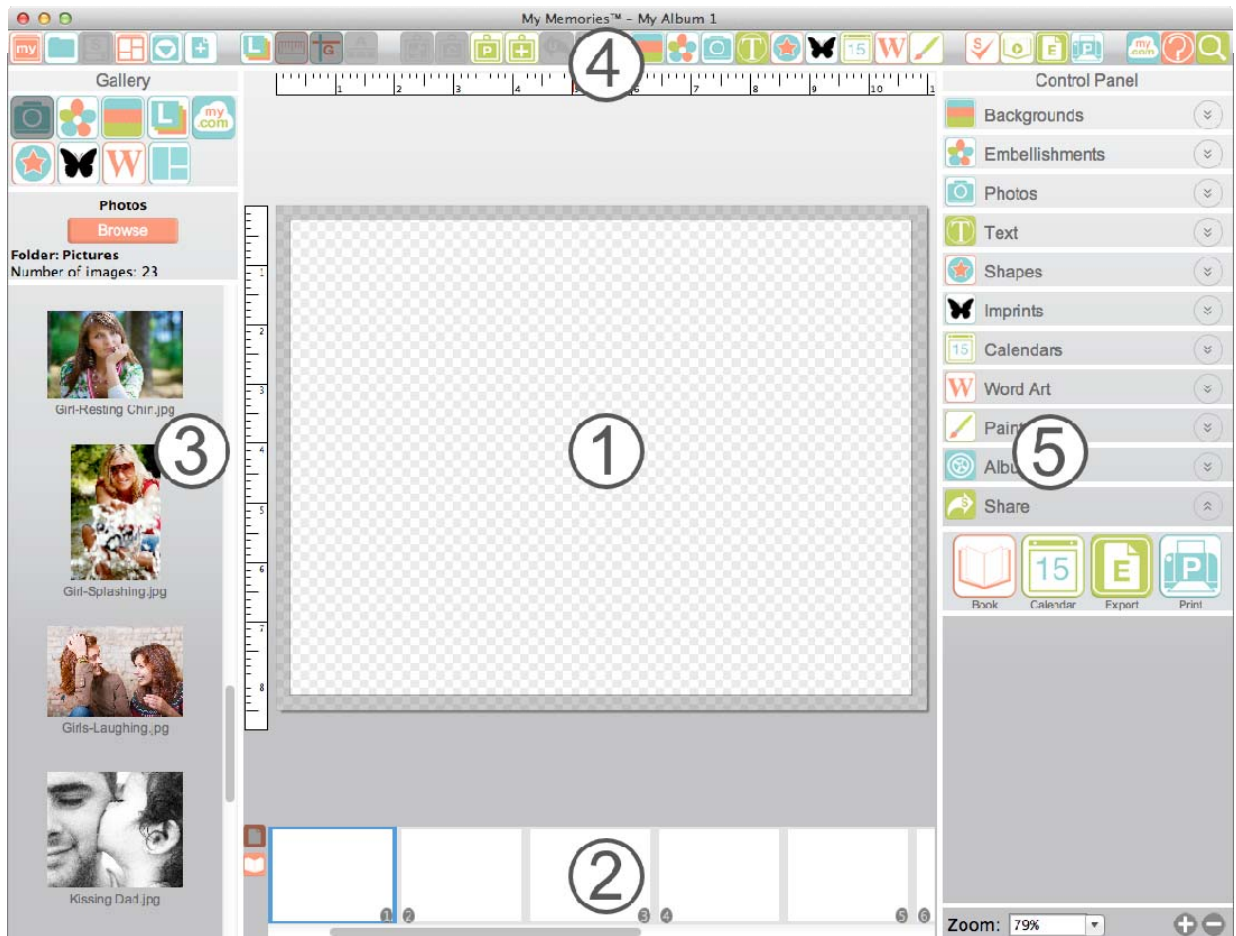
My Memories™ - My Album 1

④

Gallery

my .com

Photos

Browse

Folder: Pictures
Number of images: 23

Girl-Resting Chin.jpg

③

Girl-Splashing.jpg

Girls-Laughing.jpg

Kissing Dad.jpg

1 2 3 4 5 6 7 8 9 10

1 2 3 4 5 6 7 8

①

②

1 2 3 4 5 6

Control Panel

Backgrounds

Embellishments

Photos

Text

Shapes

Imprints

Calendars

Word Art

Paint

Albu

⑤

Share

15

Book Calendar Export Print

Zoom: 79%